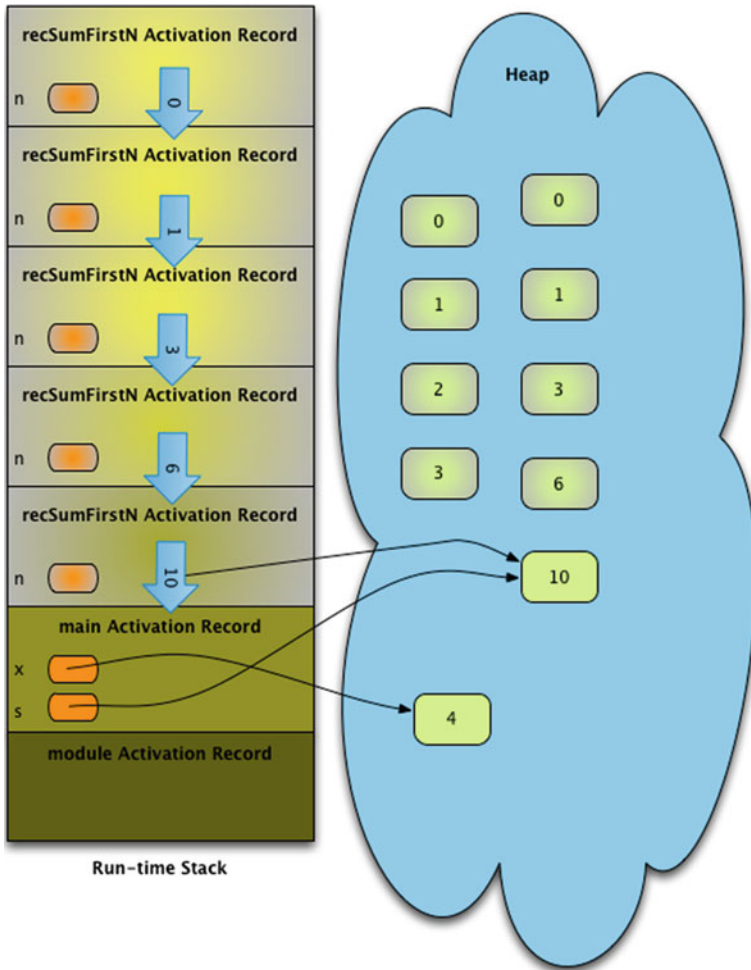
recSumFirstN Activation Record
n
0
recSumFirstN Activation Record
n
1
recSumFirstN Activation Record
n
3
recSumFirstN Activation Record
n
6
recSumFirstN Activation Record
n
10
main Activation Record
x
s
module Activation Record
Run-time Stack

Heap
0
0
1
1
2
3
3
6
10
4